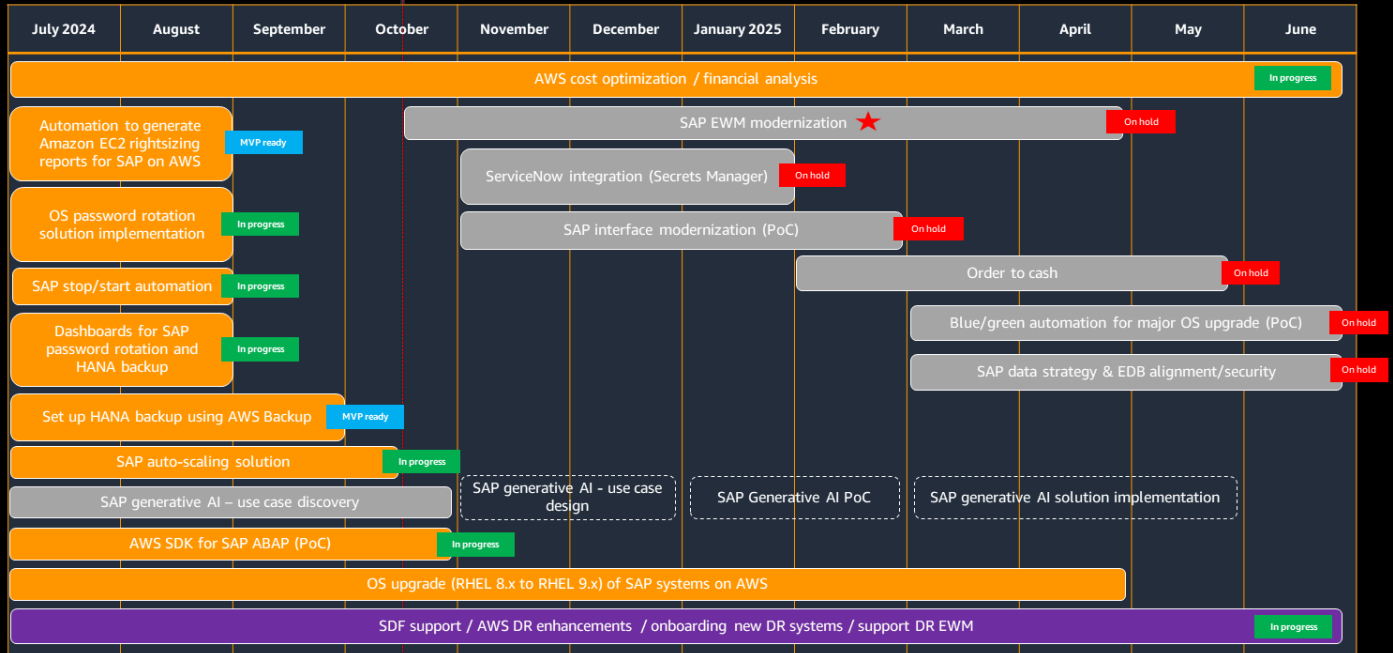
| July 2024 | August | September | October | November | December | January 2025 | February | March | April | May | June |
|---|---|---|---|---|---|---|---|---|---|---|---|

AWS cost optimization / financial analysis In progress

SAP EWM modernization On hold

Automation to generate Amazon EC2 rightsizing reports for SAP on AWS MVP ready

ServiceNow integration (Secrets Manager) On hold

OS password rotation solution implementation In progress

SAP interface modernization (PoC) On hold

SAP stop/start automation In progress

Order to cash On hold

Dashboards for SAP password rotation and HANA backup In progress

Blue/green automation for major OS upgrade (PoC) On hold

SAP data strategy & EDB alignment/security On hold

Set up HANA backup using AWS Backup MVP ready

SAP auto-scaling solution In progress

SAP generative AI – use case discovery

SAP generative AI - use case design

SAP Generative AI PoC

SAP generative AI solution implementation

AWS SDK for SAP ABAP (PoC) In progress

OS upgrade (RHEL 8.x to RHEL 9.x) of SAP systems on AWS

SDF support / AWS DR enhancements / onboarding new DR systems / support DR EWM In progress